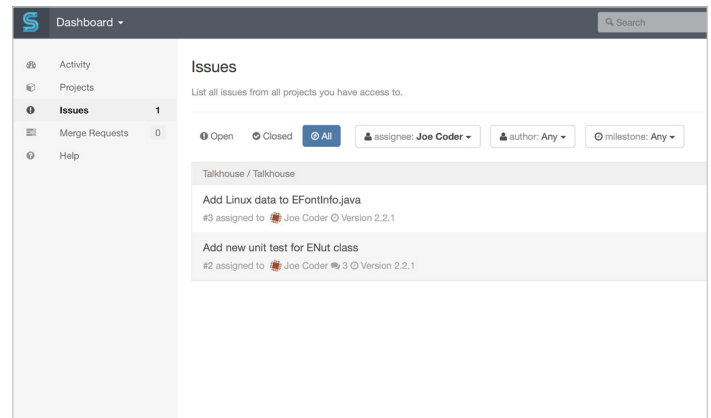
Dashboard

Search

Activity
Projects
Issues 1
Merge Requests 0
Help

Issues

List all issues from all projects you have access to.

Open Closed All

assignee: Joe Coder

author: Any

milestone: Any

Talkhouse / Talkhouse

Add Linux data to EFontInfo.java

#3 assigned to Joe Coder Version 2.2.1

Add new unit test for ENut class

#2 assigned to Joe Coder 3 Version 2.2.1